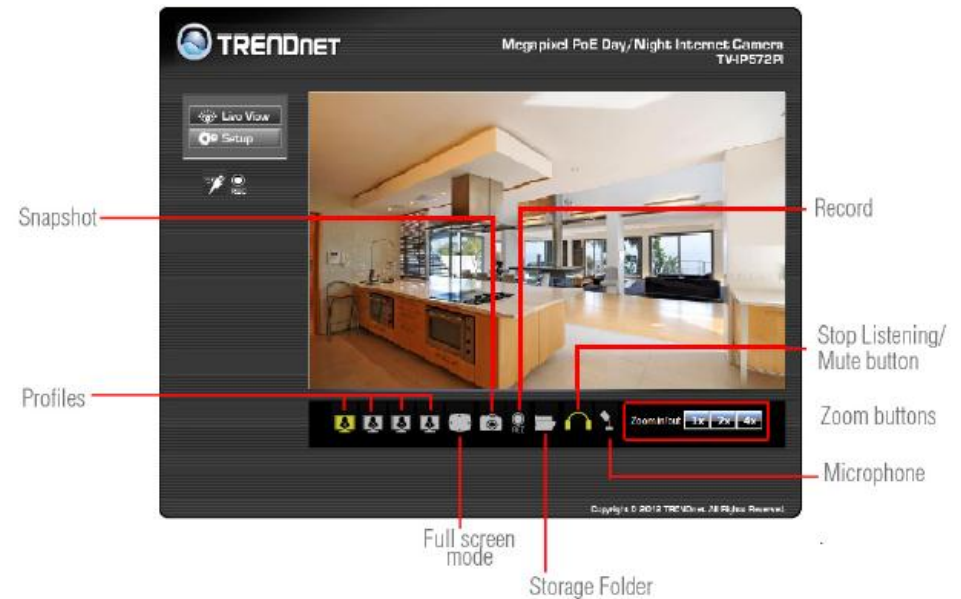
TRENDnET

Megapixel PoE Day/Night Internet Camera
TV-IP572PI

Live View
Setup

REC

Snapshot

Record

Stop Listening/
Mute button

Profiles

REC

Zoom in/out 1x 2x 4x

Zoom buttons

Microphone

Copyright © 2012 TRENDnet. All Rights Reserved.

Full screen mode

Storage Folder